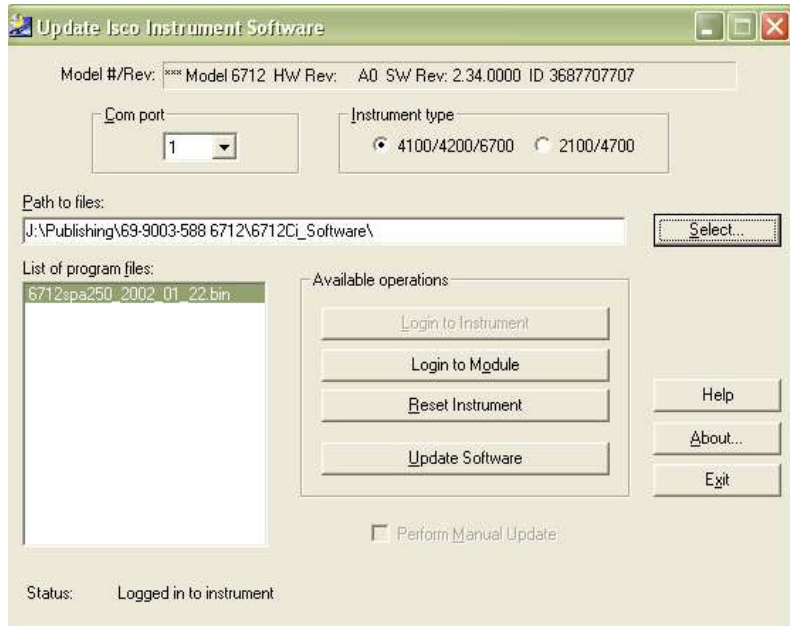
Update Isco Instrument Software

Model #/Rev: *** Model 6712 HW Rev: A0 SW Rev: 2.34.0000 ID 3687707707

Com port
1

Instrument type
4100/4200/6700
2100/4700

Path to files:
J:\Publishing\69-9003-588 6712\6712Ci_Software\

Select...

List of program files:
6712spa250_2002_01_22.bin

Available operations
Login to Instrument
Login to Module
Reset Instrument
Update Software

Help
About...
Exit

Perform Manual Update

Status: Logged in to instrument